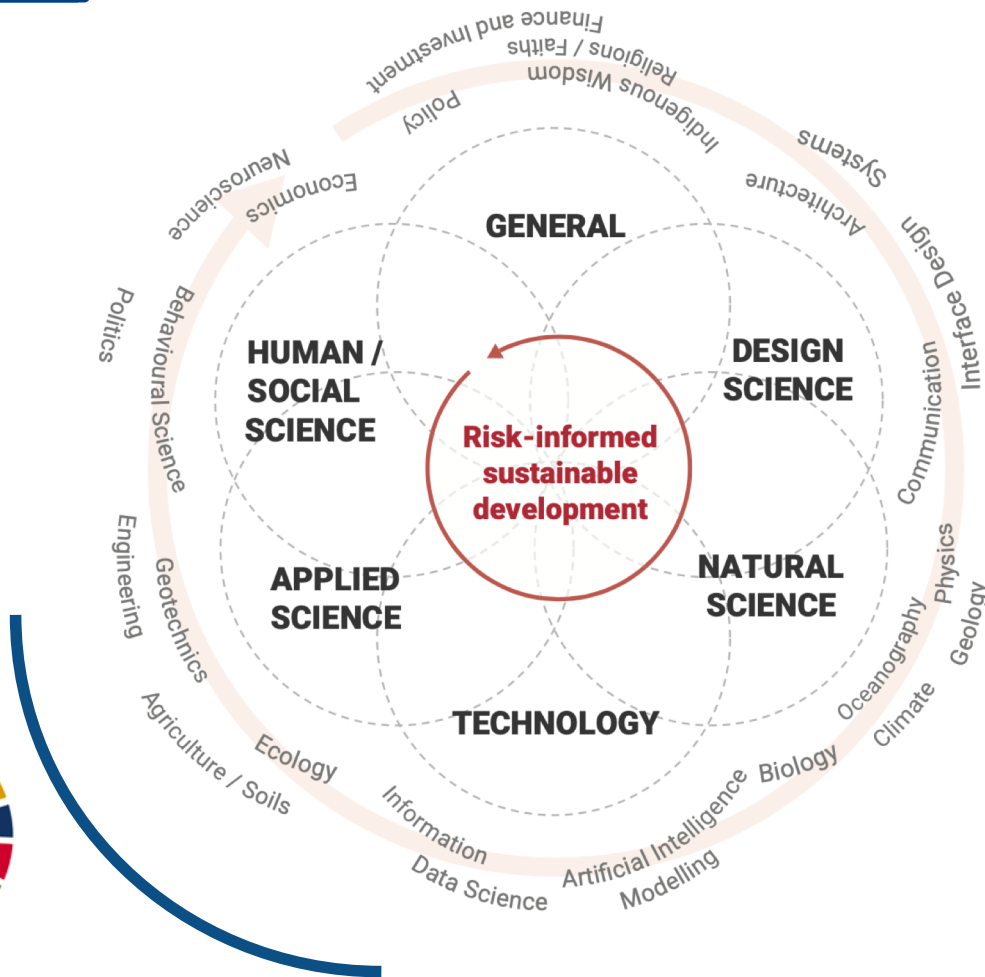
Finance and Investment
Religions / Faiths
Indigenous Wisdom
Policy
Systems
Architecture
Interface Design
Neuroscience
Economics
Politics
Behavioural Science

GENERAL

HUMAN / SOCIAL SCIENCE

DESIGN SCIENCE

Risk-informed sustainable development

APPLIED SCIENCE

NATURAL SCIENCE

TECHNOLOGY

Communication
Physics
Geology
Oceanography
Climate
Biology
Engineering
Geotechnics
Agriculture / Soils
Ecology
Information
Data Science
Artificial Intelligence
Modelling